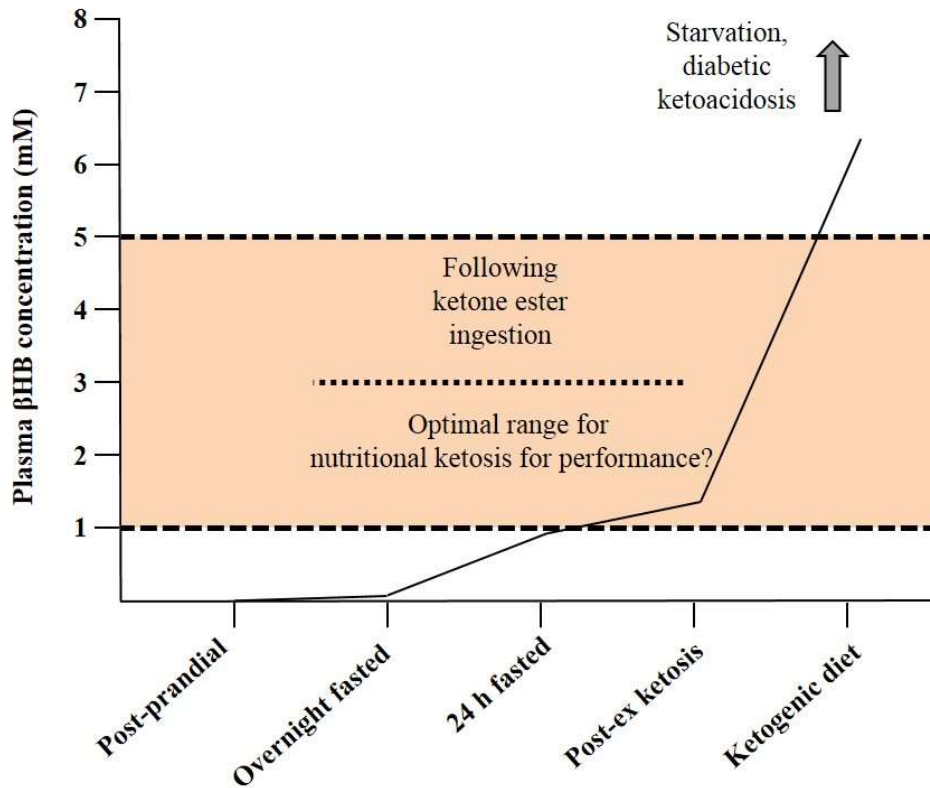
Plasma βHB concentration (mM)

8
7
6
5
4
3
2
1

Starvation, diabetic ketoacidosis

Following ketone ester ingestion

Optimal range for nutritional ketosis for performance?

Post-prandial
Overnight fasted
24 h fasted
Post-ex ketosis
Ketogenic diet